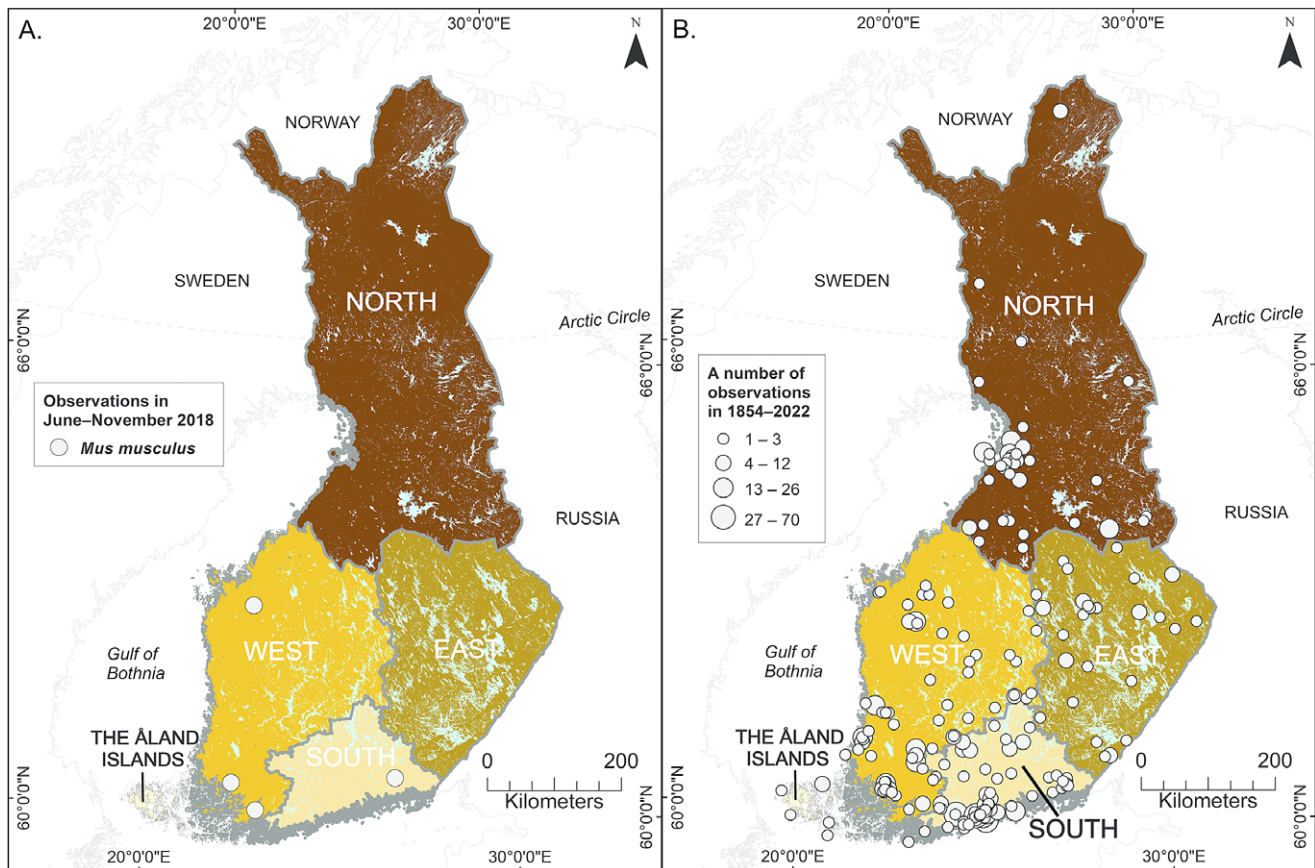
A.

20°0'0"E 30°0'0"E

N

NORWAY

SWEDEN

NORTH

Arctic Circle

66°0'0"N 66°0'0"N

Observations in June–November 2018

Mus musculus

RUSSIA

Gulf of Bothnia

WEST

EAST

THE ÅLAND ISLANDS

SOUTH

0 200

Kilometers

60°0'0"N 60°0'0"N

20°0'0"E 30°0'0"E

B.

20°0'0"E 30°0'0"E

N

NORWAY

SWEDEN

NORTH

Arctic Circle

66°0'0"N 66°0'0"N

A number of observations in 1854–2022

1 – 3

4 – 12

13 – 26

27 – 70

RUSSIA

Gulf of Bothnia

WEST

EAST

THE ÅLAND ISLANDS

0 200

Kilometers

SOUTH

60°0'0"N 60°0'0"N

20°0'0"E 30°0'0"E